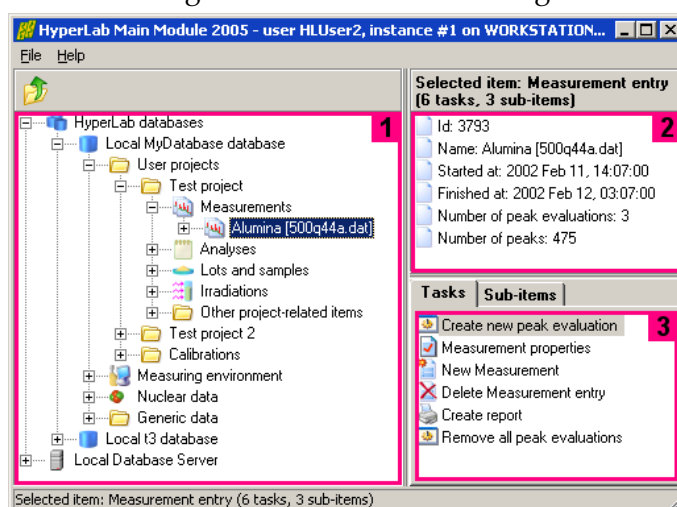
HyperLab Main Module 2005 - user HLUser2, instance #1 on WORKSTATION...

File Help

HyperLab databases
Local MyDatabase database
User projects
Test project
Measurements
Alumina [500q44a.dat]
Analyses
Lots and samples
Irradiations
Other project-related items
Test project 2
Calibrations
Measuring environment
Nuclear data
Generic data
Local t3 database
Local Database Server

1

Selected item: Measurement entry (6 tasks, 3 sub-items)

Id: 3793
Name: Alumina [500q44a.dat]
Started at: 2002 Feb 11, 14:07:00
Finished at: 2002 Feb 12, 03:07:00
Number of peak evaluations: 3
Number of peaks: 475

2

Tasks | Sub-items

Create new peak evaluation
Measurement properties
New Measurement
Delete Measurement entry
Create report
Remove all peak evaluations

3

Selected item: Measurement entry (6 tasks, 3 sub-items)